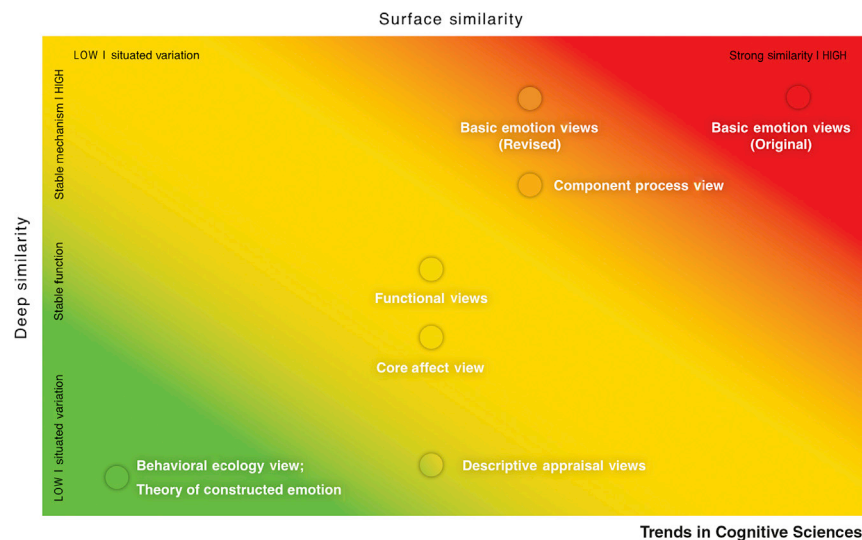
Surface similarity

LOW I situated variation

Strong similarity I HIGH

Deep similarity

Stable mechanism I HIGH

Stable function

LOW I situated variation

Basic emotion views (Revised)

Basic emotion views (Original)

Component process view

Functional views

Core affect view

Behavioral ecology view; Theory of constructed emotion

Descriptive appraisal views

Trends in Cognitive Sciences